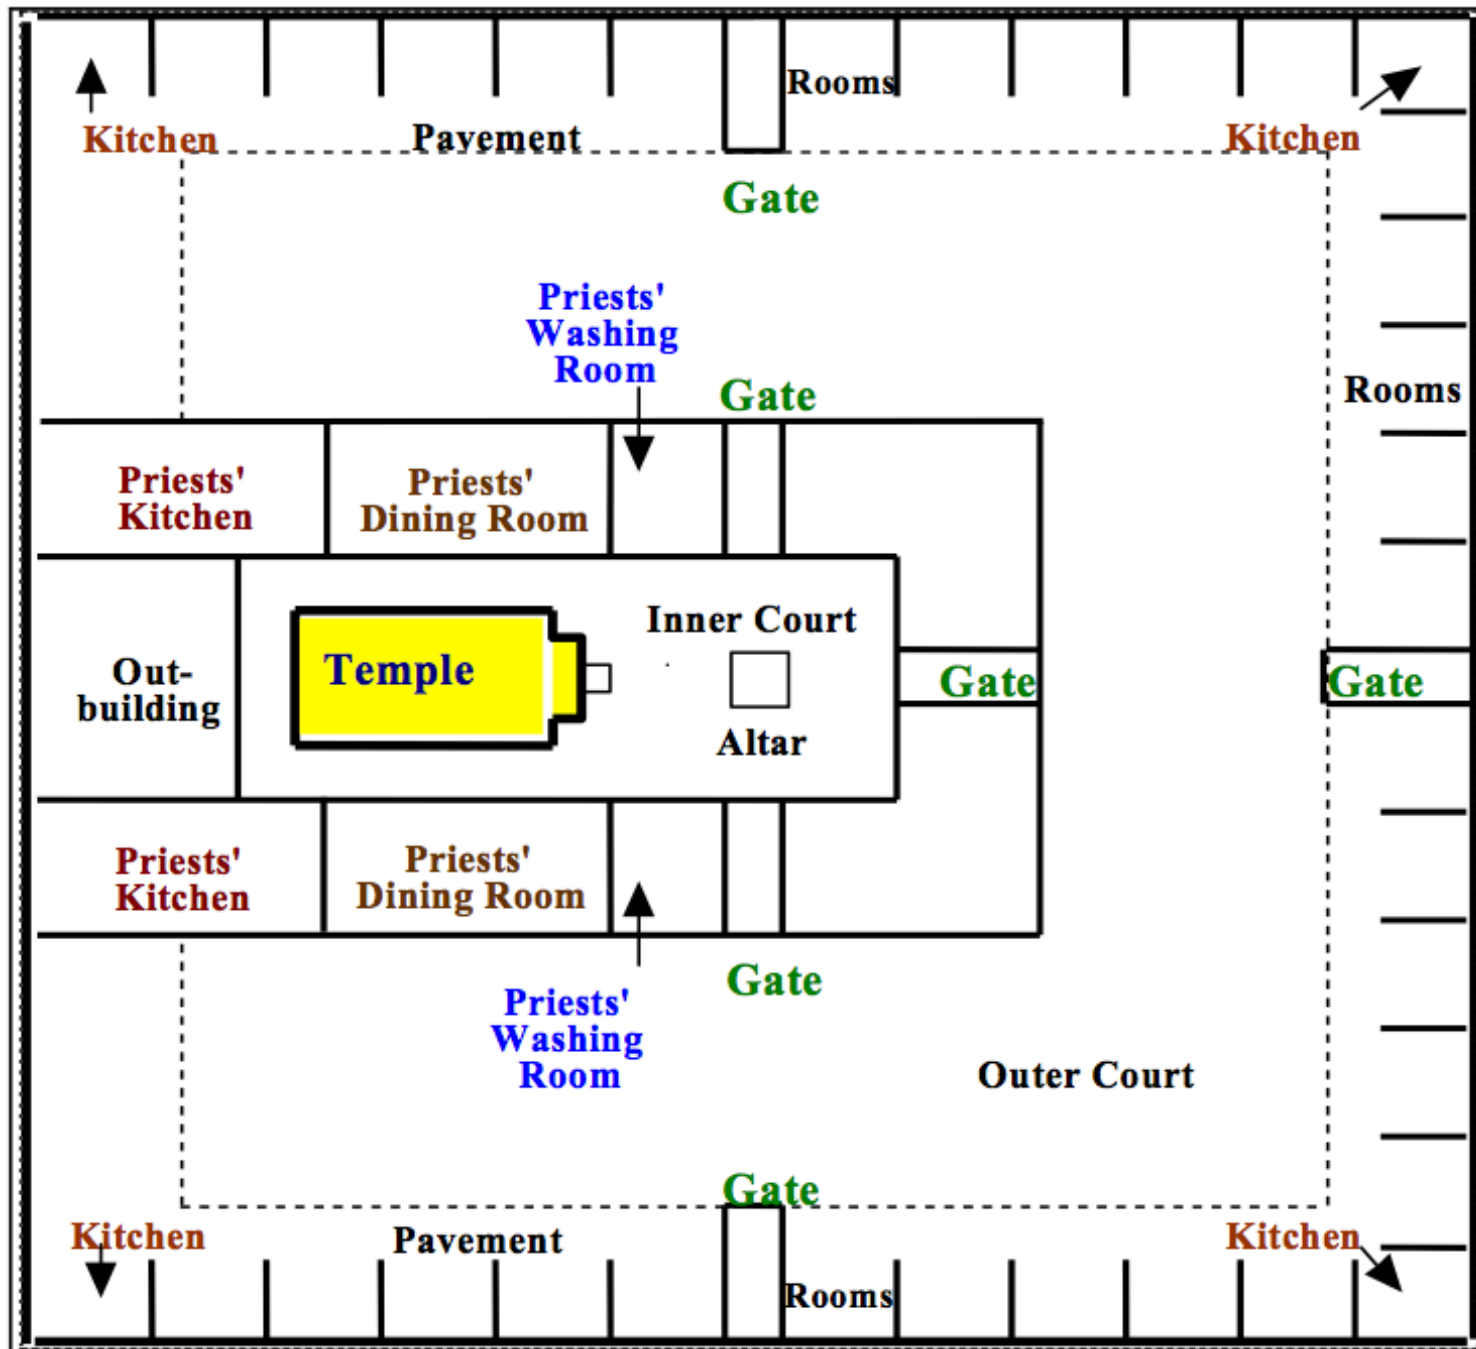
Rooms

Kitchen Pavement Kitchen

Gate

Priests' Washing Room

Gate

Rooms

Priests' Kitchen

Priests' Dining Room

Out-building

Temple

Inner Court

Altar

Gate

Gate

Priests' Kitchen

Priests' Dining Room

Gate

Priests' Washing Room

Outer Court

Gate

Kitchen Pavement Kitchen

Rooms